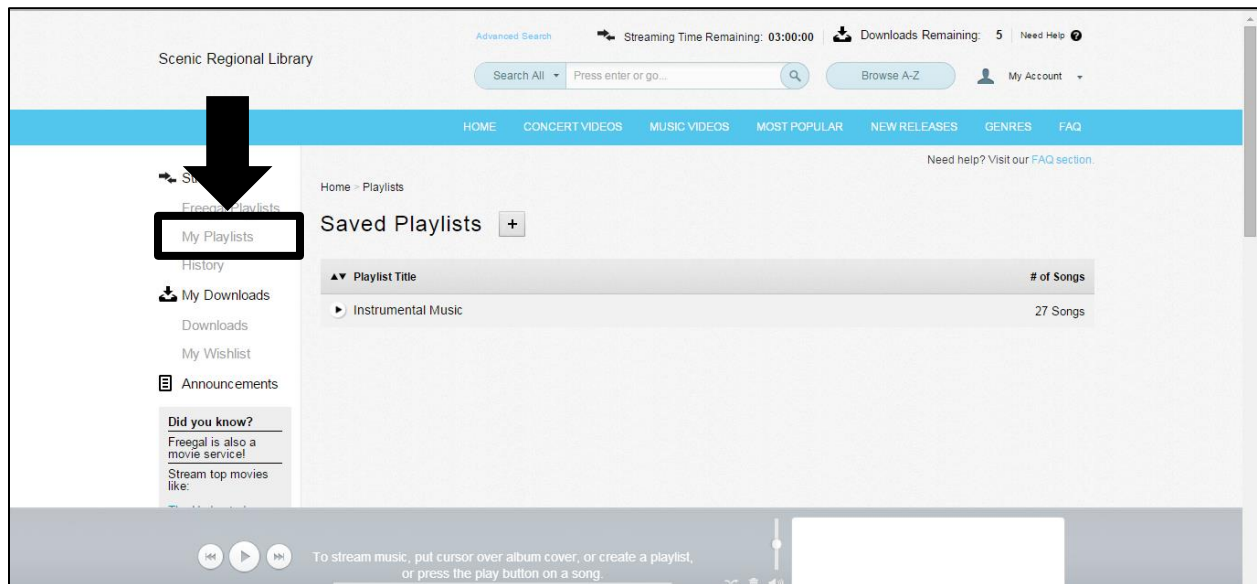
Scenic Regional Library

Advanced Search

Streaming Time Remaining: 03:00:00

Downloads Remaining: 5

Need Help

Search All

Press enter or go...

Browse A-Z

My Account

HOME CONCERT VIDEOS MUSIC VIDEOS MOST POPULAR NEW RELEASES GENRES FAQ

Need help? Visit our FAQ section.

St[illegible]

Freega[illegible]laylists

My Playlists

History

My Downloads

Downloads

My Wishlist

Announcements

Did you know?

Freegal is also a movie service!

Stream top movies like:

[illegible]

Home > Playlists

Saved Playlists +

| Playlist Title | # of Songs |
|---|---|
| Instrumental Music | 27 Songs |

To stream music, put cursor over album cover, or create a playlist, or press the play button on a song.